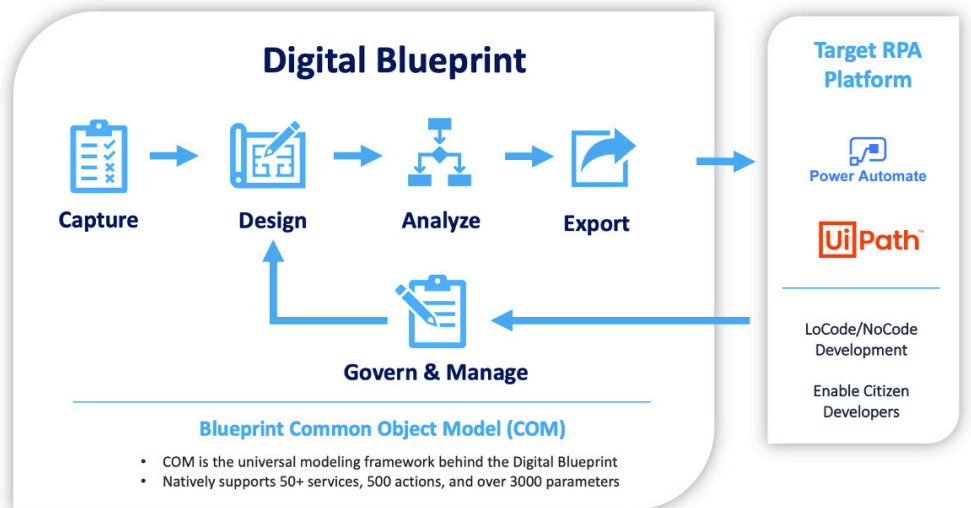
Digital Blueprint

Capture

Design

Analyze

Export

Govern & Manage

Blueprint Common Object Model (COM)

• COM is the universal modeling framework behind the Digital Blueprint
• Natively supports 50+ services, 500 actions, and over 3000 parameters

Target RPA Platform

Power Automate

UiPath

LoCode/NoCode Development

Enable Citizen Developers